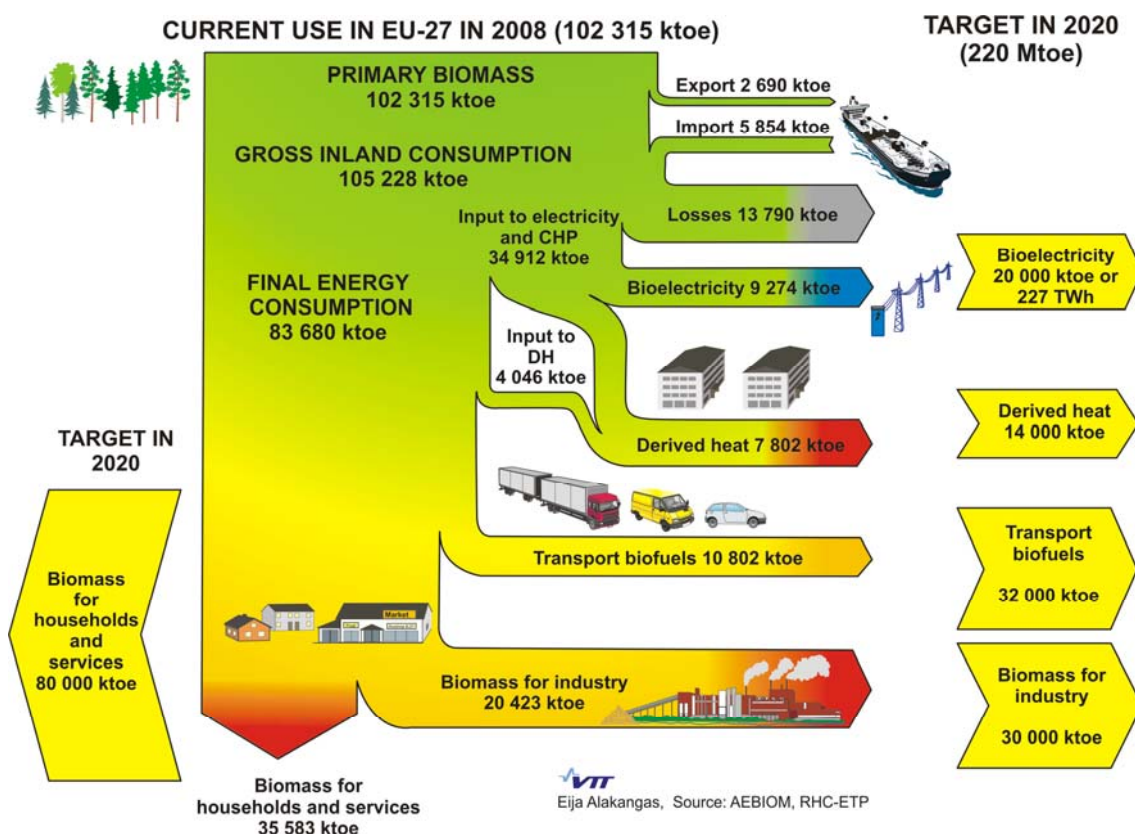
CURRENT USE IN EU-27 IN 2008 (102 315 ktoe)

TARGET IN 2020 (220 Mtoe)

PRIMARY BIOMASS
102 315 ktoe

Export 2 690 ktoe

Import 5 854 ktoe

GROSS INLAND CONSUMPTION
105 228 ktoe

Input to electricity and CHP
34 912 ktoe

Losses 13 790 ktoe

Bioelectricity
20 000 ktoe or
227 TWh

FINAL ENERGY CONSUMPTION
83 680 ktoe

Bioelectricity 9 274 ktoe

Input to DH
4 046 ktoe

Derived heat
14 000 ktoe

TARGET IN 2020

Derived heat 7 802 ktoe

Transport biofuels

32 000 ktoe

Transport biofuels 10 802 ktoe

Biomass for households and services
80 000 ktoe

Market

Biomass for industry

30 000 ktoe

Biomass for industry
20 423 ktoe

Biomass for households and services
35 583 ktoe

VTT
Eija Alakangas, Source: AEBIOM, RHC-ETP